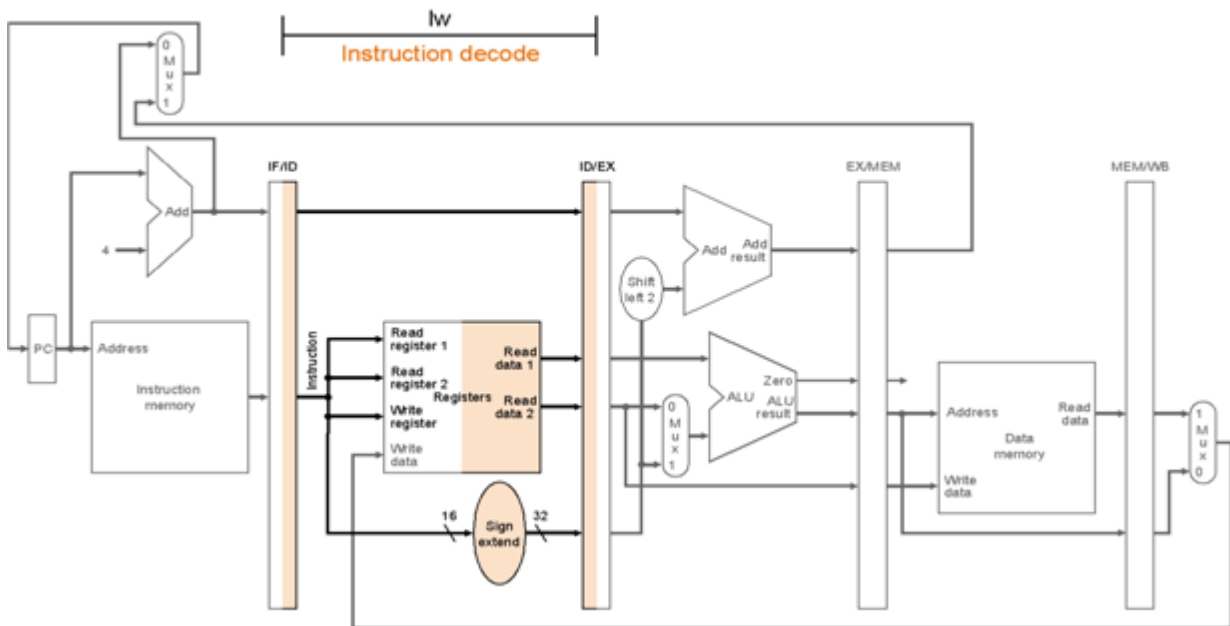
lw
Instruction decode

0
M
u
x
1

IF/ID

ID/EX

EX/MEM

MEM/WB

Add

4

Add

Add result

Shift left 2

PC

Address

Instruction memory

Instruction

Read register 1

Read register 2

Write register

Write data

Registers

Read data 1

Read data 2

0
M
u
x
1

ALU

Zero

ALU result

Address

Read data

Data memory

Write data

1
M
u
x
0

16

Sign extend

32